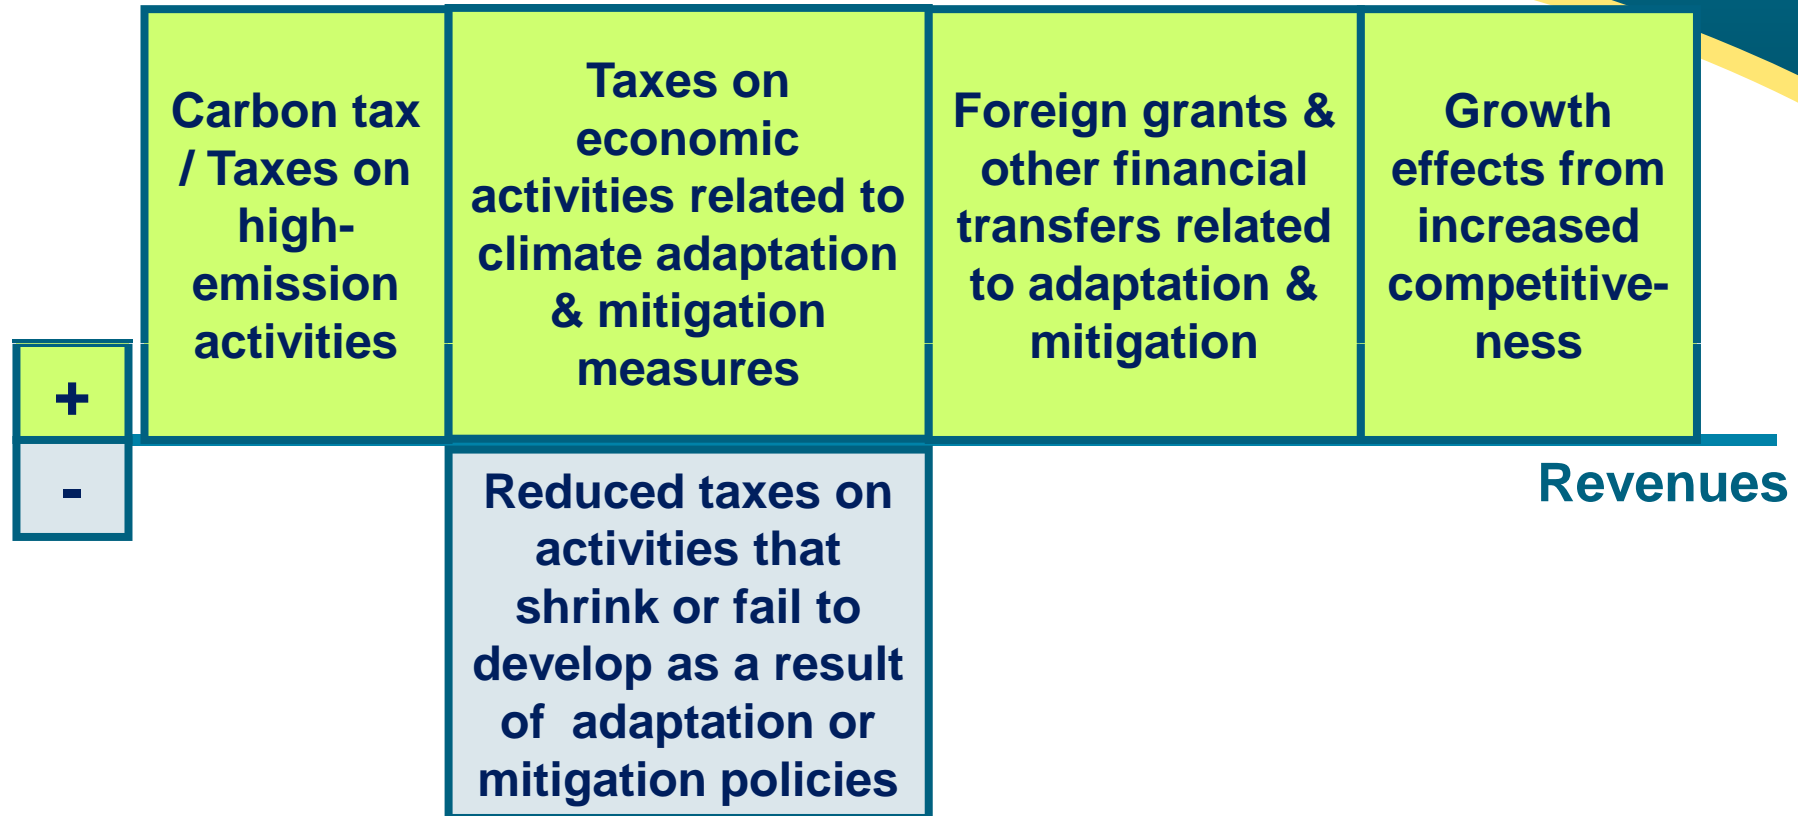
Carbon tax / Taxes on high-emission activities

Taxes on economic activities related to climate adaptation & mitigation measures

Foreign grants & other financial transfers related to adaptation & mitigation

Growth effects from increased competitiveness

+

-

Reduced taxes on activities that shrink or fail to develop as a result of adaptation or mitigation policies

Revenues